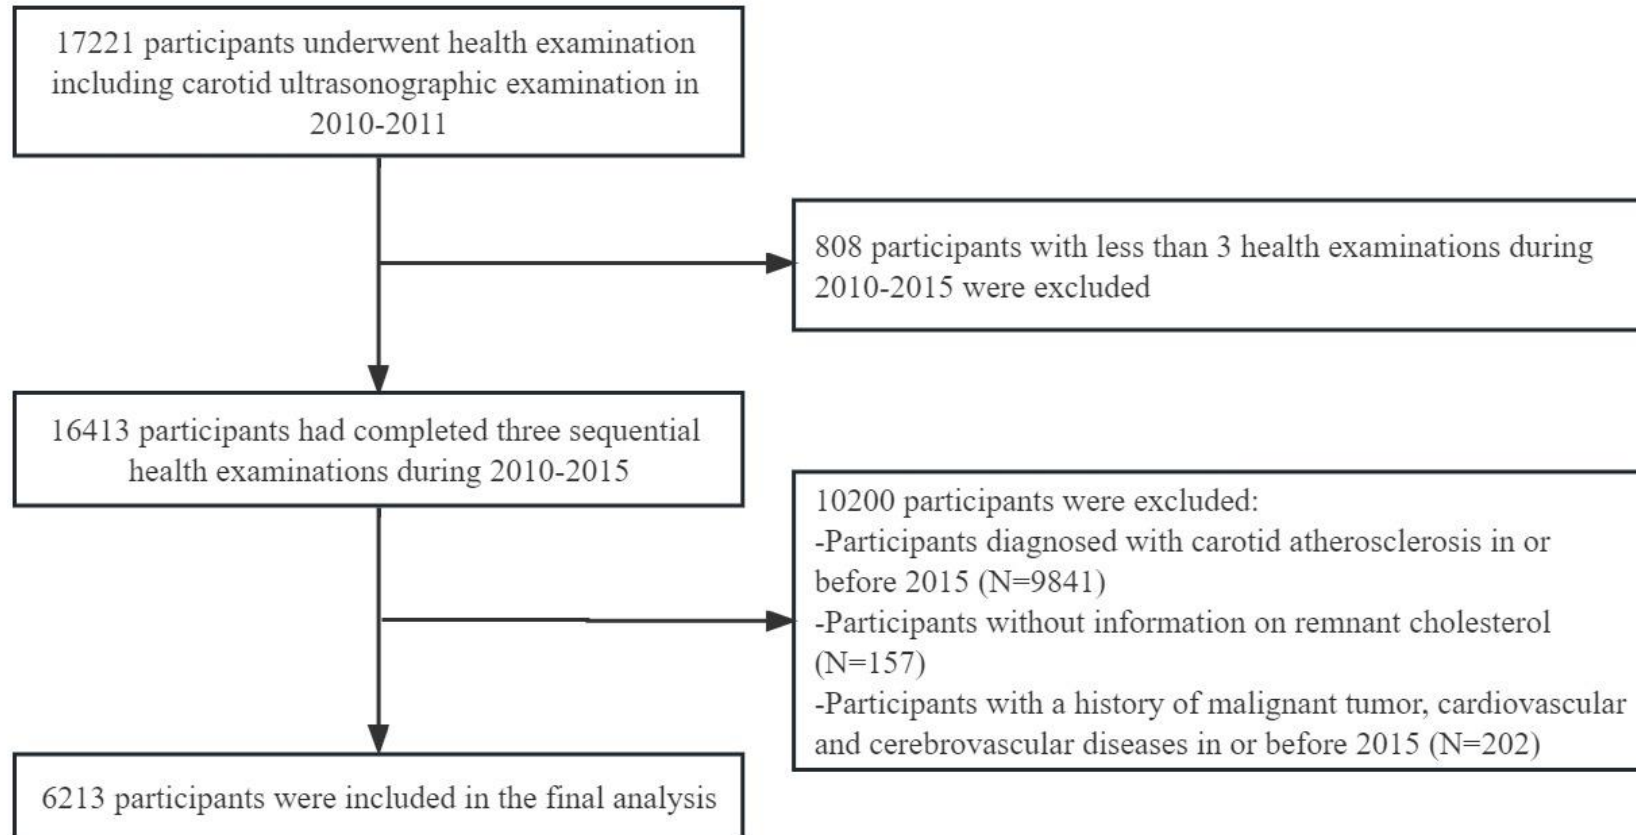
17221 participants underwent health examination including carotid ultrasonographic examination in 2010-2011

808 participants with less than 3 health examinations during 2010-2015 were excluded

16413 participants had completed three sequential health examinations during 2010-2015

10200 participants were excluded:
-Participants diagnosed with carotid atherosclerosis in or before 2015 (N=9841)
-Participants without information on remnant cholesterol (N=157)
-Participants with a history of malignant tumor, cardiovascular and cerebrovascular diseases in or before 2015 (N=202)

6213 participants were included in the final analysis